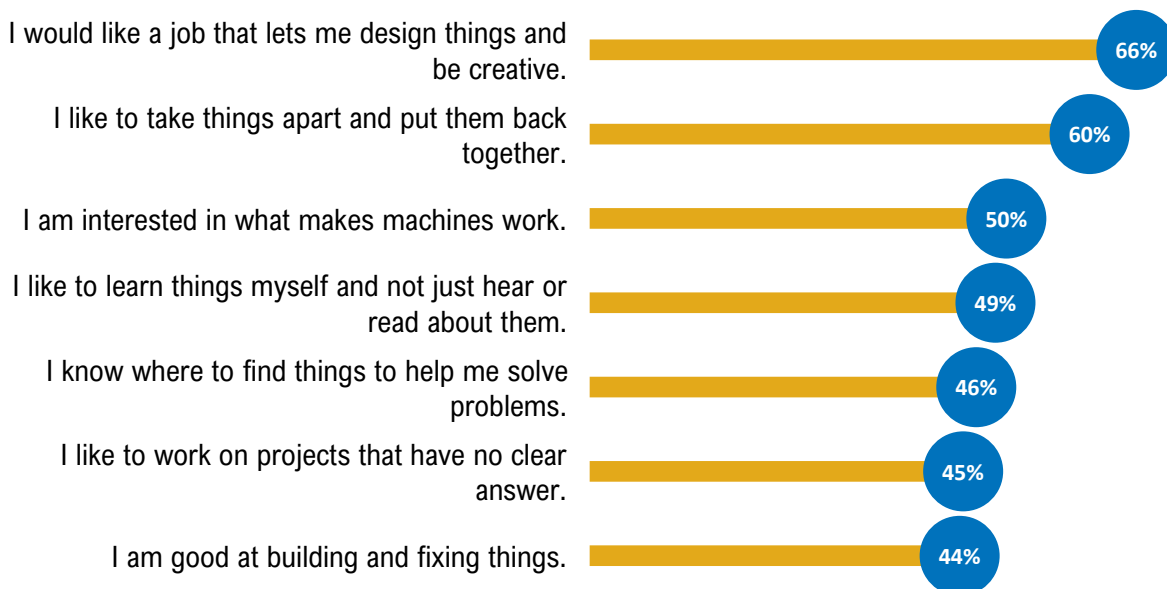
I would like a job that lets me design things and be creative. 66%

I like to take things apart and put them back together. 60%

I am interested in what makes machines work. 50%

I like to learn things myself and not just hear or read about them. 49%

I know where to find things to help me solve problems. 46%

I like to work on projects that have no clear answer. 45%

I am good at building and fixing things. 44%